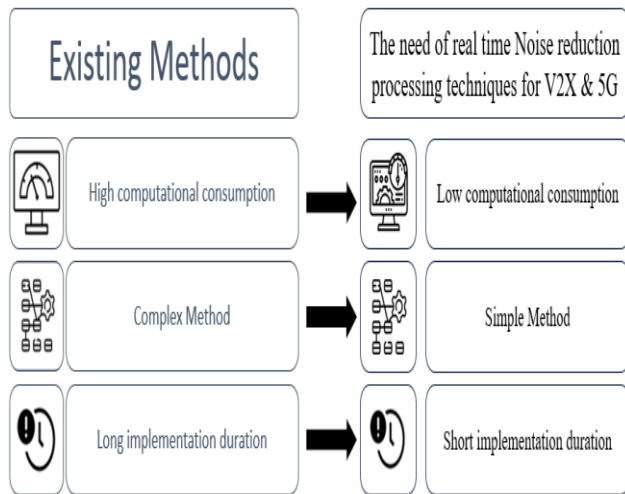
Existing Methods

The need of real time Noise reduction processing techniques for V2X & 5G

High computational consumption

Low computational consumption

Complex Method

Simple Method

Long implementation duration

Short implementation duration